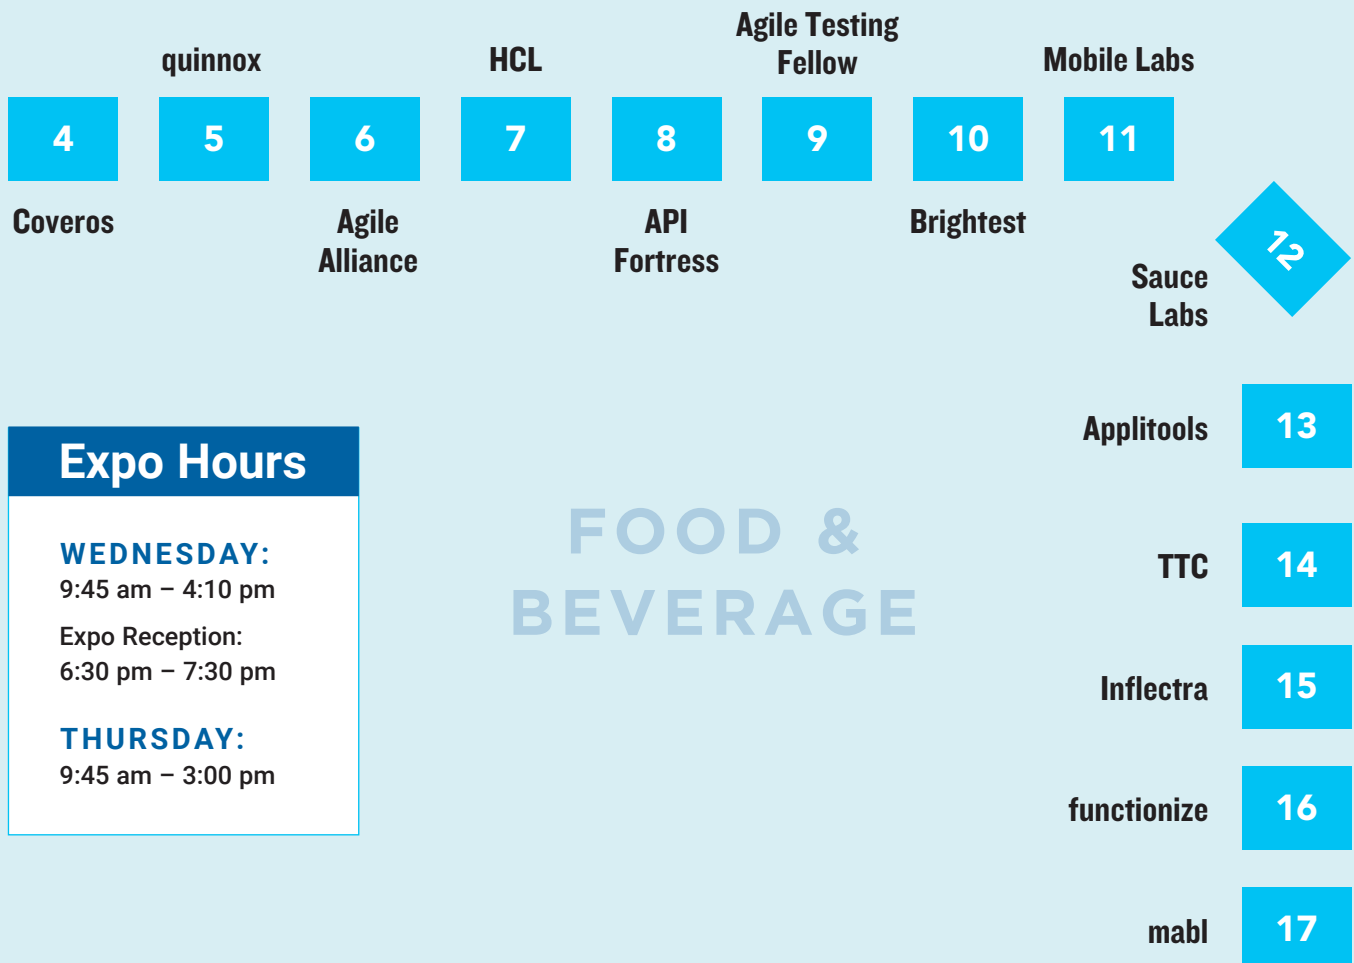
quinnox HCL Agile Testing Fellow Mobile Labs

4 5 6 7 8 9 10 11

Coveros Agile Alliance API Fortress Brightest

12

Sauce Labs

Applitools 13

Expo Hours

WEDNESDAY:
9:45 am – 4:10 pm

Expo Reception:
6:30 pm – 7:30 pm

THURSDAY:
9:45 am – 3:00 pm

FOOD & BEVERAGE

TTC 14

Inflectra 15

functionize 16

mabl 17